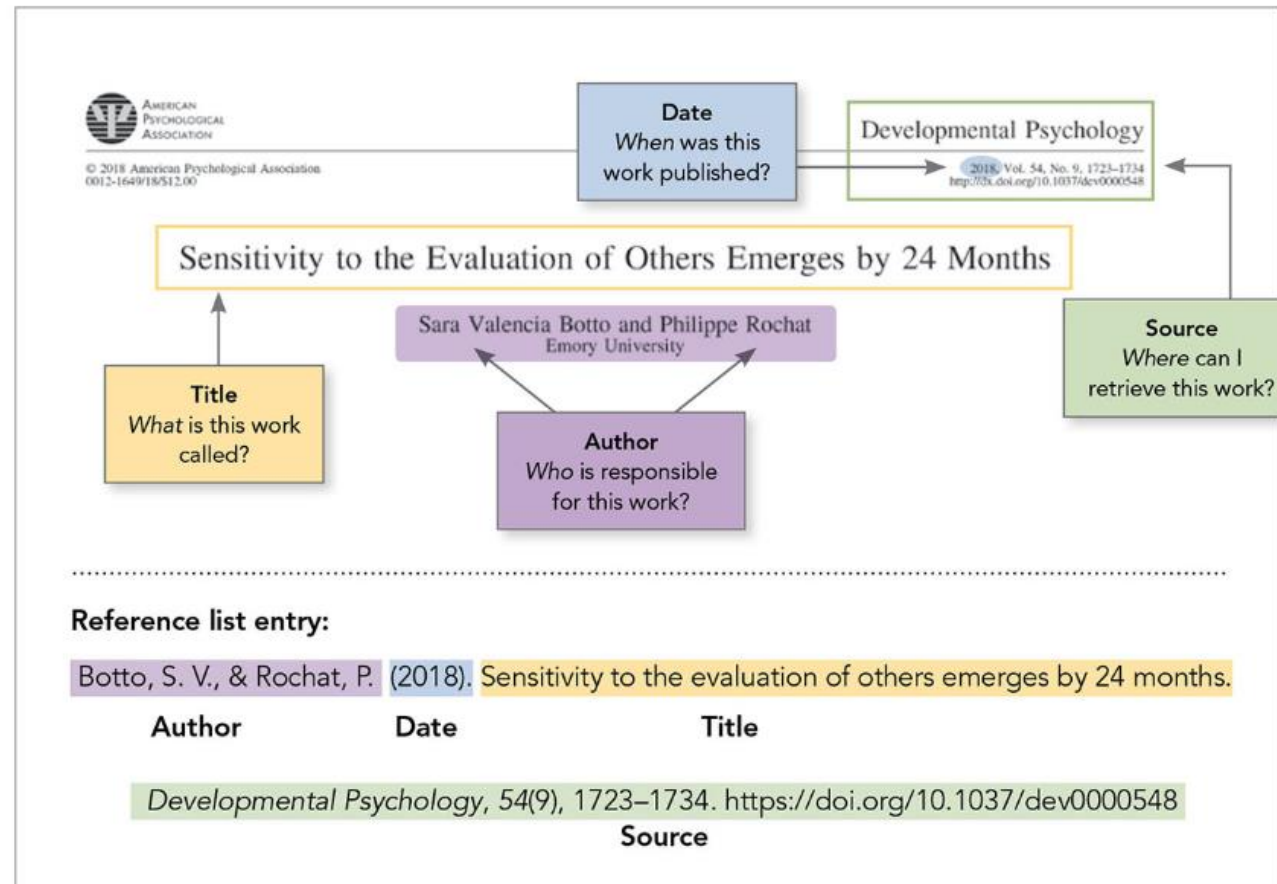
American Psychological Association

© 2018 American Psychological Association
0012-1649/18/$12.00

Date
*When* was this work published?

Developmental Psychology
2018, Vol. 54, No. 9, 1723–1734
http://dx.doi.org/10.1037/dev0000548

Sensitivity to the Evaluation of Others Emerges by 24 Months

Sara Valencia Botto and Philippe Rochat
Emory University

Source
*Where* can I retrieve this work?

Title
*What* is this work called?

Author
*Who* is responsible for this work?

Reference list entry:

Botto, S. V., & Rochat, P. (2018). Sensitivity to the evaluation of others emerges by 24 months.

Author Date Title

*Developmental Psychology*, *54*(9), 1723–1734. https://doi.org/10.1037/dev0000548

Source